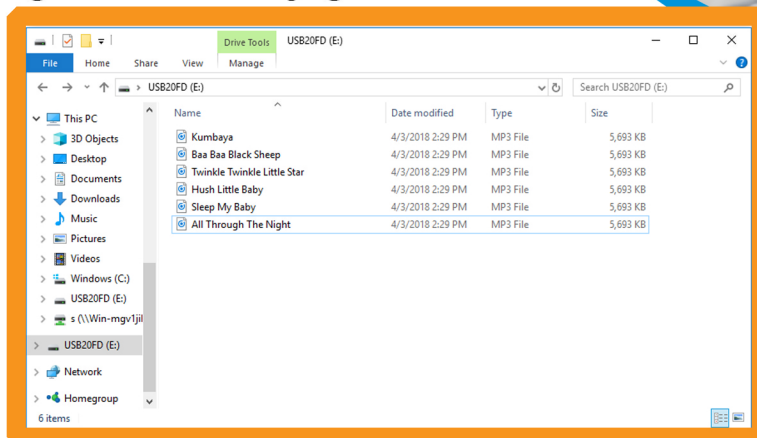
Drive Tools USB20FD (E:)

File Home Share View Manage

USB20FD (E:)

Search USB20FD (E:)

This PC
3D Objects
Desktop
Documents
Downloads
Music
Pictures
Videos
Windows (C:)
USB20FD (E:)
s (\\Win-mgv1jil
USB20FD (E:)
Network
Homegroup

| Name | Date modified | Type | Size |
|---|---|---|---|
| Kumbaya | 4/3/2018 2:29 PM | MP3 File | 5,693 KB |
| Baa Baa Black Sheep | 4/3/2018 2:29 PM | MP3 File | 5,693 KB |
| Twinkle Twinkle Little Star | 4/3/2018 2:29 PM | MP3 File | 5,693 KB |
| Hush Little Baby | 4/3/2018 2:29 PM | MP3 File | 5,693 KB |
| Sleep My Baby | 4/3/2018 2:29 PM | MP3 File | 5,693 KB |
| All Through The Night | 4/3/2018 2:29 PM | MP3 File | 5,693 KB |

6 items